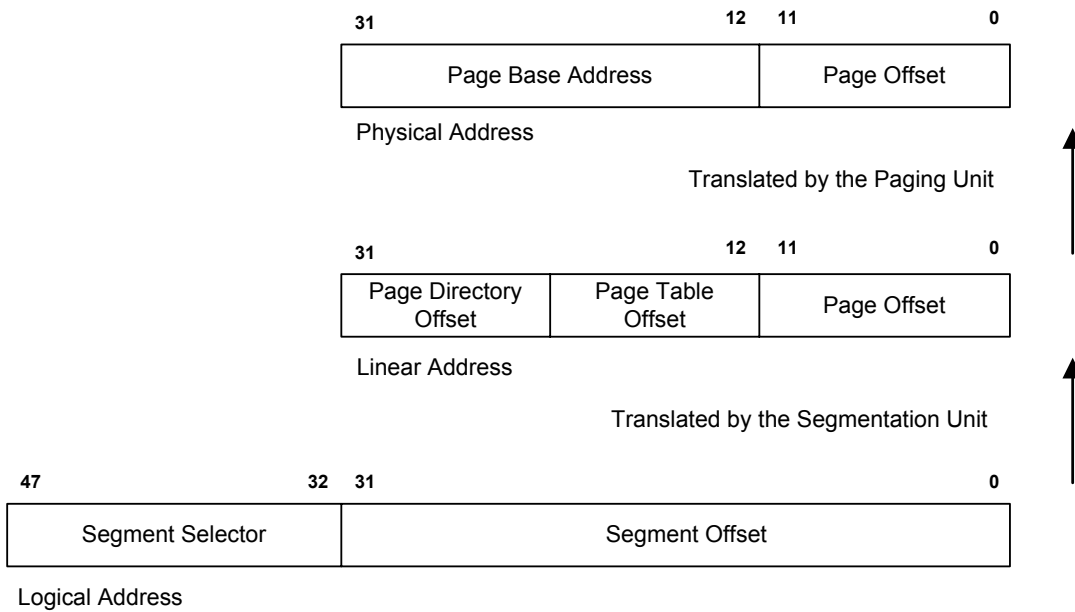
31 12 11 0

| Page Base Address | Page Offset |
|---|---|

Physical Address

Translated by the Paging Unit

31 12 11 0

| Page Directory Offset | Page Table Offset | Page Offset |
|---|---|---|

Linear Address

Translated by the Segmentation Unit

47 32 31 0

| Segment Selector | Segment Offset |
|---|---|

Logical Address